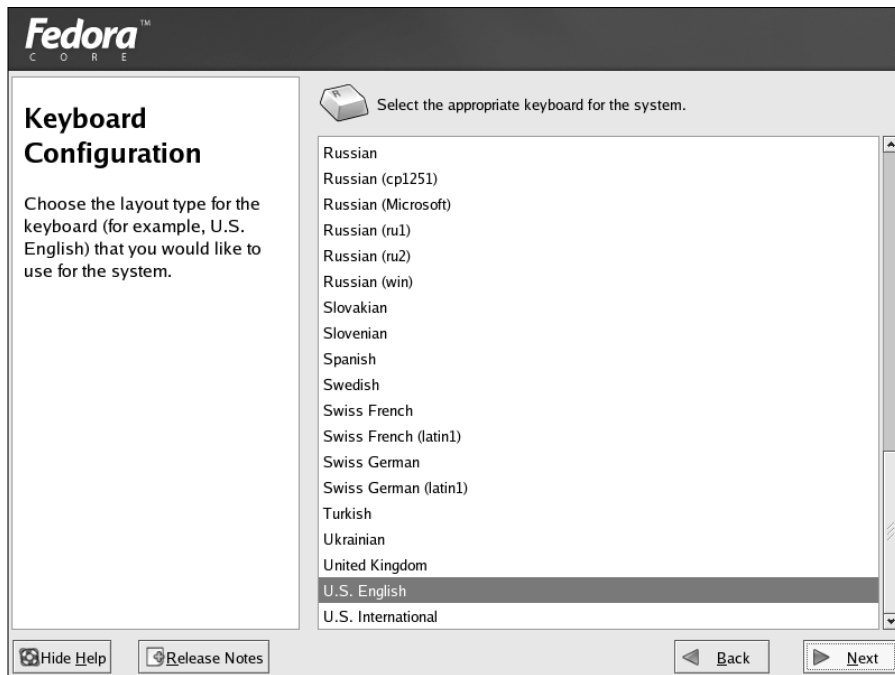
Fedora™
C O R E

Keyboard Configuration

Choose the layout type for the keyboard (for example, U.S. English) that you would like to use for the system.

Select the appropriate keyboard for the system.

Russian
Russian (cp1251)
Russian (Microsoft)
Russian (ru1)
Russian (ru2)
Russian (win)
Slovakian
Slovenian
Spanish
Swedish
Swiss French
Swiss French (latin1)
Swiss German
Swiss German (latin1)
Turkish
Ukrainian
United Kingdom
U.S. English
U.S. International

Hide Help
Release Notes
Back
Next